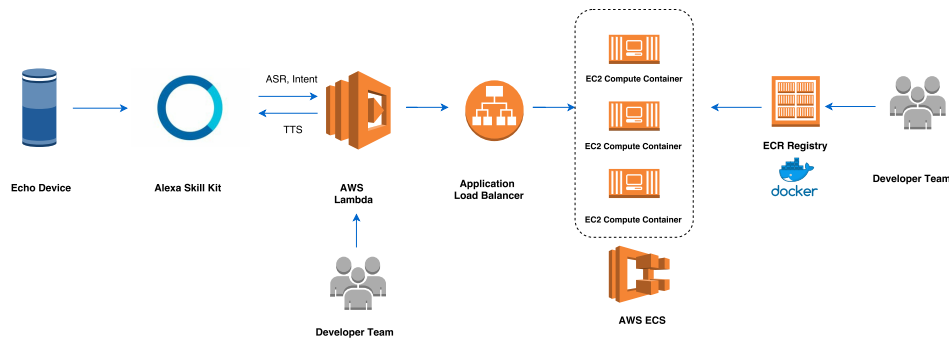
ASR, Intent

TTS

Echo Device

Alexa Skill Kit

AWS Lambda

Application Load Balancer

EC2 Compute Container

EC2 Compute Container

EC2 Compute Container

ECR Registry

docker

Developer Team

Developer Team

AWS ECS